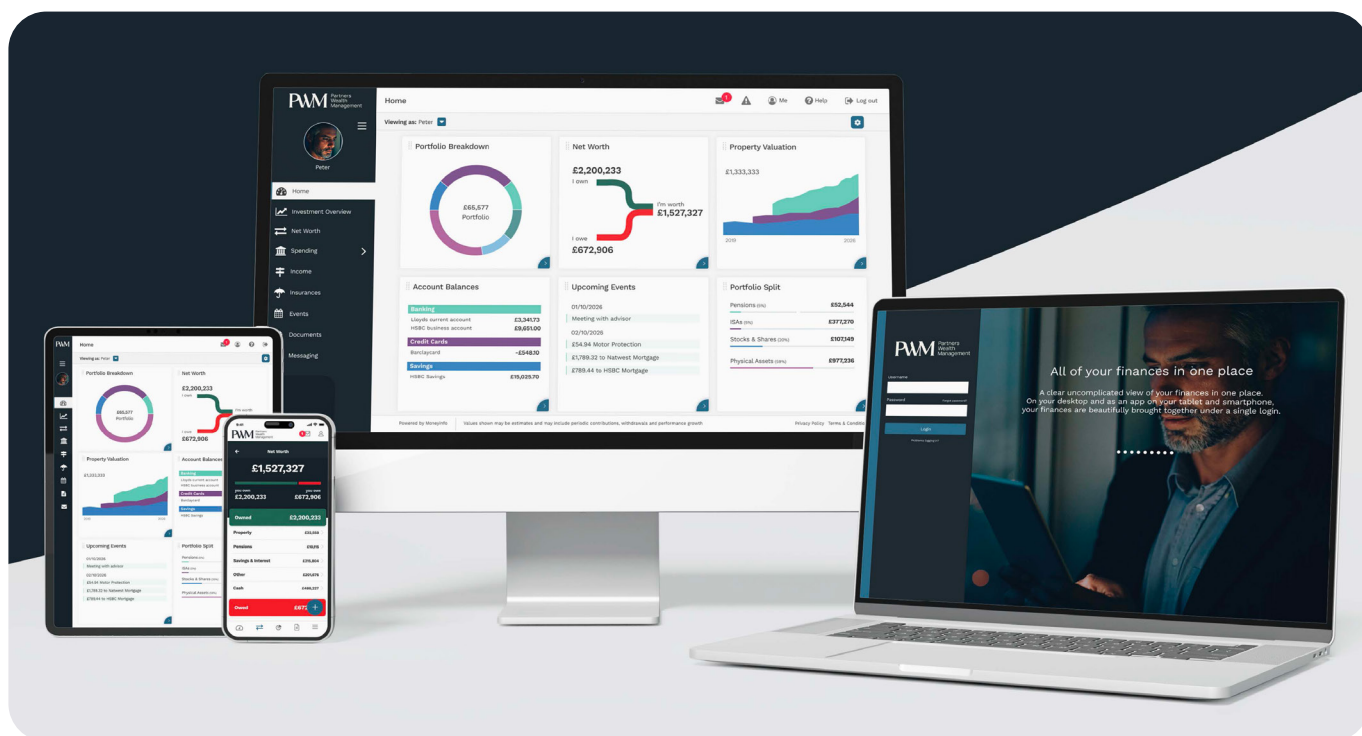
PWM Partners Wealth Management

Home

Me Help Log out

Viewing as: Peter

Peter

Home
Investment Overview
Net Worth
Spending
Income
Insurances
Events
Documents
Messaging

Portfolio Breakdown

£65,577
Portfolio

Net Worth

£2,200,233
I own

I'm worth
£1,527,327

I owe
£672,906

Property Valuation

£1,333,333

2019 2026

Account Balances

Banking
Lloyds current account £3,341.73
HSBC business account £9,651.00
Credit Cards
Barclaycard -£548.10
Savings
HSBC Savings £19,025.70

Upcoming Events

01/10/2026
Meeting with advisor
02/10/2026
£54.94 Motor Protection
£1,789.32 to Natwest Mortgage
£789.44 to HSBC Mortgage

Portfolio Split

Pensions £52,544
ISAs £377,270
Stocks & Shares £107,149
Physical Assets £977,236

Powered by MoneyInfo Values shown may be estimates and may include periodic contributions, withdrawals and performance growth Privacy Policy Terms & Conditi

Net Worth

£1,527,327

£2,200,233 £673,906

Owned £2,200,233
Property
Pensions
Savings & Interest
Other
Cash
Owed £672

PWM Partners Wealth Management

Username
Password
Login

All of your finances in one place

A clear uncomplicated view of your finances in one place. On your desktop and as an app on your tablet and smartphone, your finances are beautifully brought together under a single login.